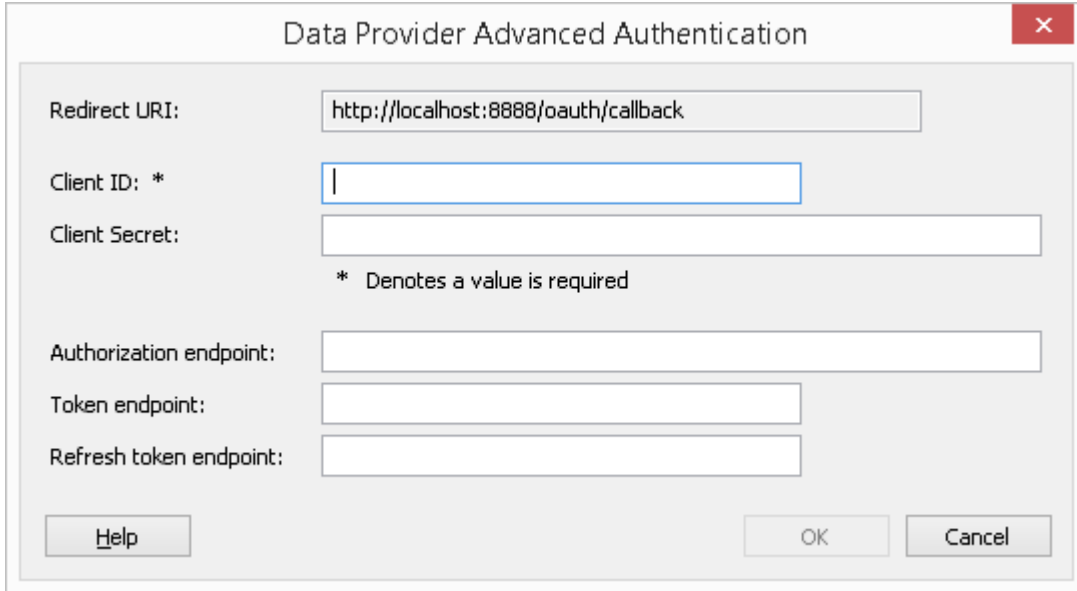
Data Provider Advanced Authentication

×

Redirect URI: http://localhost:8888/oauth/callback

Client ID: *

Client Secret:

* Denotes a value is required

Authorization endpoint:

Token endpoint:

Refresh token endpoint:

Help

OK

Cancel